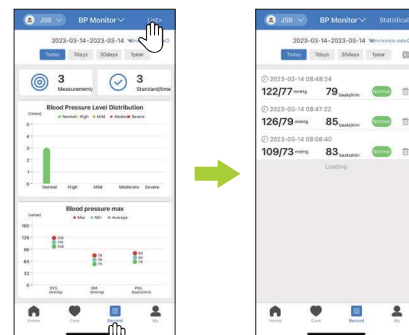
JSB BP Monitor

2023-03-14~2023-03-14

Today 7days 30days 1year

3 Measurement

3 Standard/time

Blood Pressure Level Distribution

(times)

Normal High Mild Moderate Severe

4
3
2
1
0

Normal High Mild Moderate Severe

Blood pressure max

(mmol)

Max Min Average

180
126
108
90
72
54

126
116
109

85
79
79

85
79
79

SYS (mmHg) DIA (mmHg) PUL (beats/min)

Home Care Record My

JSB BP Monitor Statistical

2023-03-14~2023-03-14

Today 7days 30days 1year

2023-03-14 08:48:24
122/77 mmHg 79 beats/min Normal

2023-03-14 08:47:22
126/79 mmHg 85 beats/min Normal

2023-03-14 08:08:40
109/73 mmHg 83 beats/min Normal

Loading

Home Care Record My